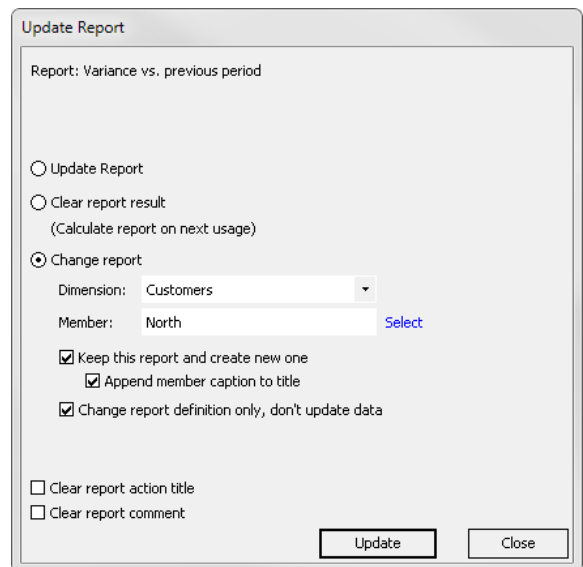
Update Report

Report: Variance vs. previous period

Update Report

Clear report result
(Calculate report on next usage)

Change report
Dimension: Customers
Member: North Select
Keep this report and create new one
Append member caption to title
Change report definition only, don't update data

Clear report action title
Clear report comment

Update Close